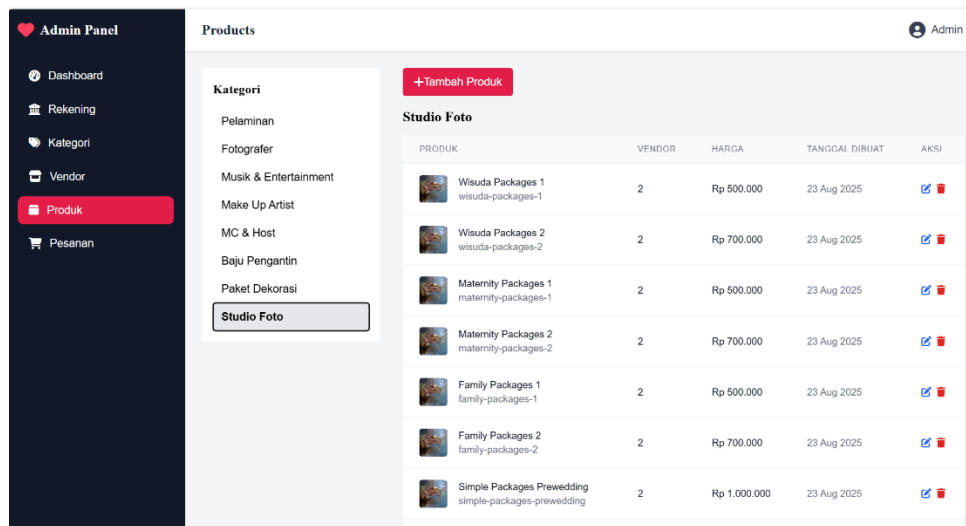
Admin Panel

Dashboard
Rekening
Kategori
Vendor
Produk
Pesanan

Products

Admin

Kategori
Pelaminan
Fotografer
Musik & Entertainment
Make Up Artist
MC & Host
Baju Pengantin
Paket Dekorasi
Studio Foto

+Tambah Produk

Studio Foto

| PRODUK | VENDOR | HARGA | TANGGAL DIBUAT | AKSI |
|---|---|---|---|---|
| Wisuda Packages 1 wisuda-packages-1 | 2 | Rp 500.000 | 23 Aug 2025 | |
| Wisuda Packages 2 wisuda-packages-2 | 2 | Rp 700.000 | 23 Aug 2025 | |
| Maternity Packages 1 maternity-packages-1 | 2 | Rp 500.000 | 23 Aug 2025 | |
| Maternity Packages 2 maternity-packages-2 | 2 | Rp 700.000 | 23 Aug 2025 | |
| Family Packages 1 family-packages-1 | 2 | Rp 500.000 | 23 Aug 2025 | |
| Family Packages 2 family-packages-2 | 2 | Rp 700.000 | 23 Aug 2025 | |
| Simple Packages Prewedding simple-packages-prewedding | 2 | Rp 1.000.000 | 23 Aug 2025 | |